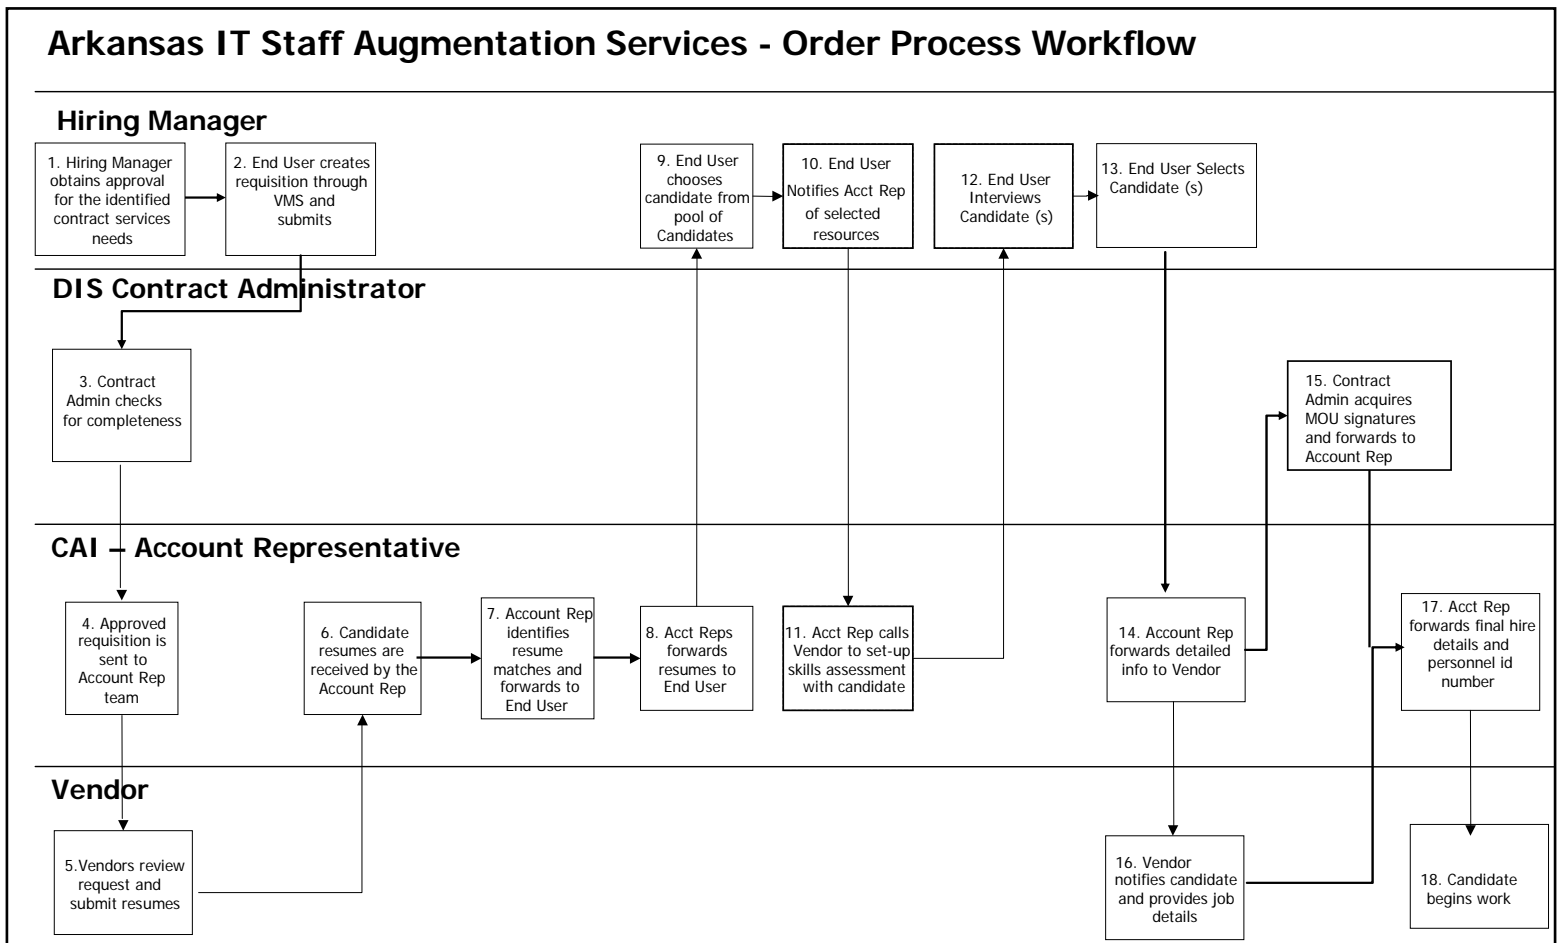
Arkansas IT Staff Augmentation Services - Order Process Workflow

Hiring Manager

1. Hiring Manager obtains approval for the identified contract services needs

2. End User creates requisition through VMS and submits

9. End User chooses candidate from pool of Candidates

10. End User Notifies Acct Rep of selected resources

12. End User Interviews Candidate (s)

13. End User Selects Candidate (s)

DIS Contract Administrator

3. Contract Admin checks for completeness

15. Contract Admin acquires MOU signatures and forwards to Account Rep

CAI – Account Representative

4. Approved requisition is sent to Account Rep team

6. Candidate resumes are received by the Account Rep

7. Account Rep identifies resume matches and forwards to End User

8. Acct Reps forwards resumes to End User

11. Acct Rep calls Vendor to set-up skills assessment with candidate

14. Account Rep forwards detailed info to Vendor

17. Acct Rep forwards final hire details and personnel id number

Vendor

5.Vendors review request and submit resumes

16. Vendor notifies candidate and provides job details

18. Candidate begins work